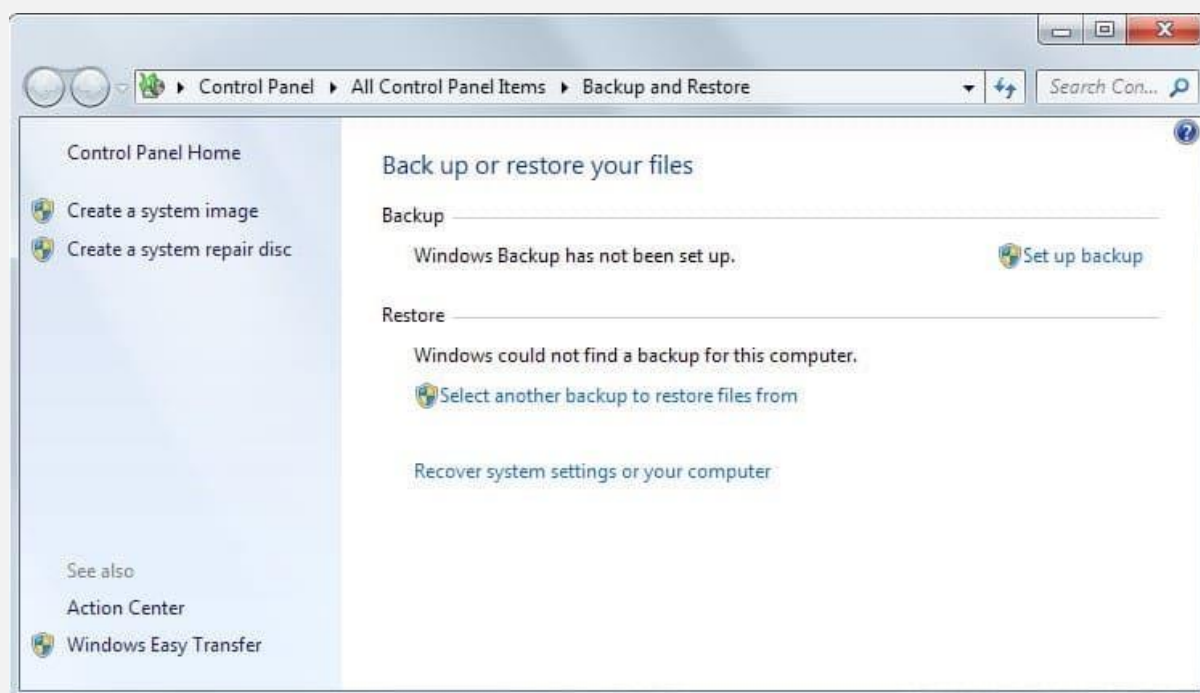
▸ Control Panel ▸ All Control Panel Items ▸ Backup and Restore

Search Con...

Control Panel Home

Create a system image

Create a system repair disc

Back up or restore your files

Backup

Windows Backup has not been set up.

Set up backup

Restore

Windows could not find a backup for this computer.

Select another backup to restore files from

Recover system settings or your computer

See also

Action Center

Windows Easy Transfer